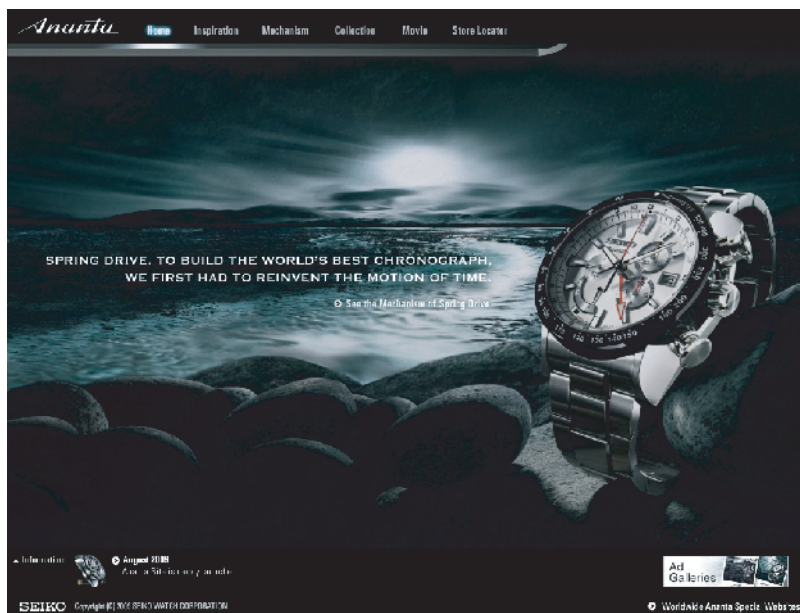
Ananta

Home Inspiration Mechanism Collection Movie Store Locator

SPRING DRIVE. TO BUILD THE WORLD'S BEST CHRONOGRAPH, WE FIRST HAD TO REINVENT THE MOTION OF TIME.

See the Mechanism of Spring Drive

Information

August 2009
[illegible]

Ad Galleries

SEIKO Copyright (C) 2009 SEIKO WATCH CORPORATION

Worldwide Ananta Special Websites